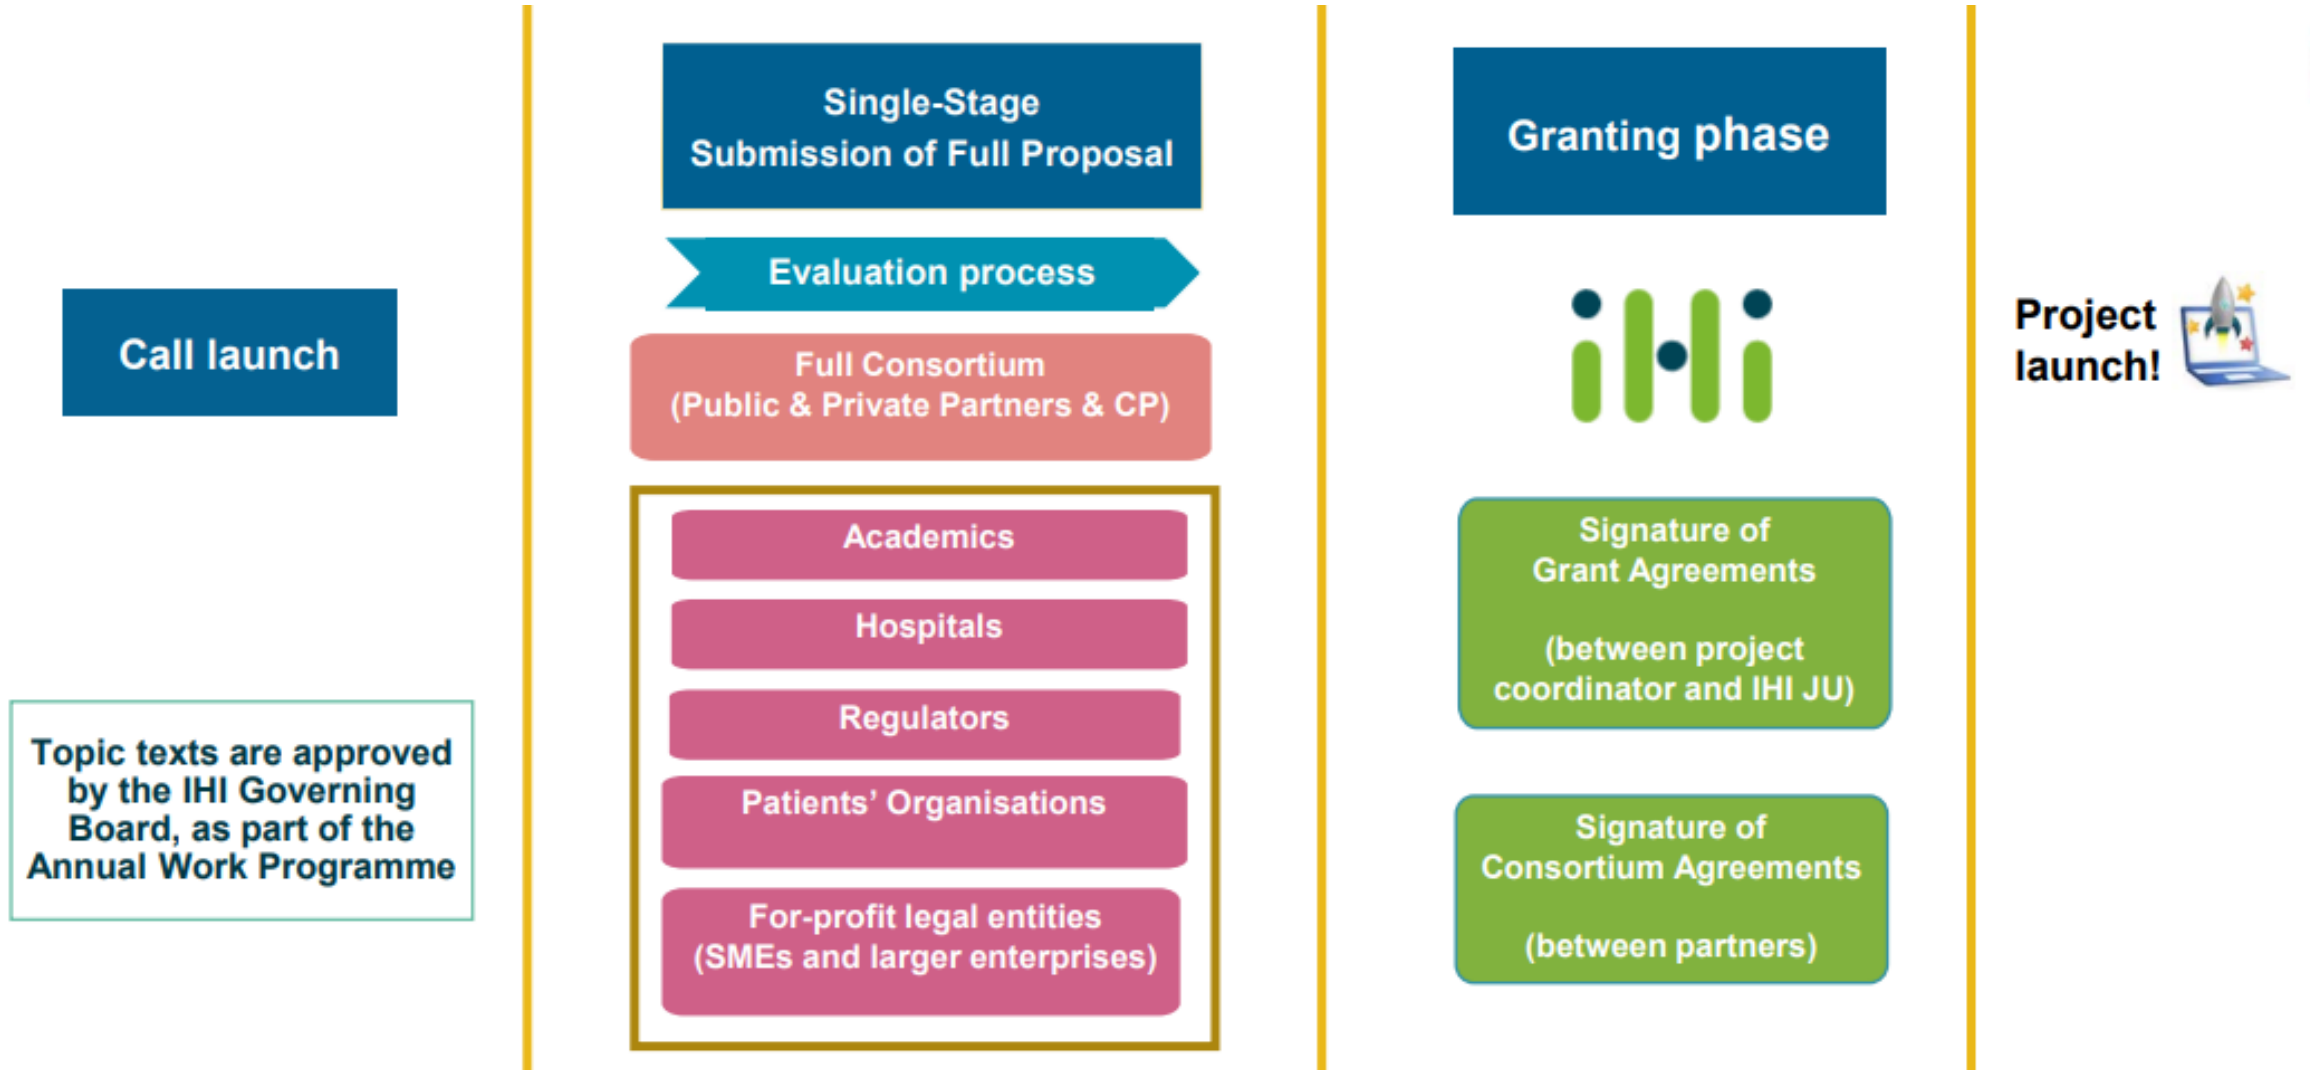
Call launch

Topic texts are approved by the IHI Governing Board, as part of the Annual Work Programme

Single-Stage Submission of Full Proposal

Evaluation process

Full Consortium (Public & Private Partners & CP)

Academics

Hospitals

Regulators

Patients' Organisations

For-profit legal entities (SMEs and larger enterprises)

Granting phase

ihi

Signature of Grant Agreements

(between project coordinator and IHI JU)

Signature of Consortium Agreements

(between partners)

Project launch!